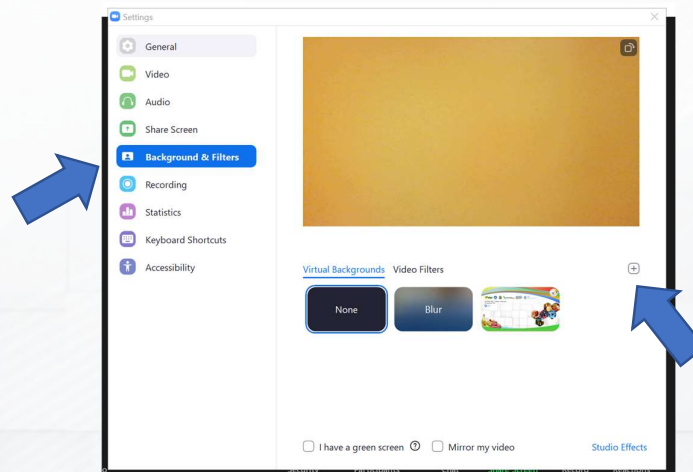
Settings

General
Video
Audio
Share Screen
Background & Filters
Recording
Statistics
Keyboard Shortcuts
Accessibility

Virtual Backgrounds Video Filters

None
Blur

I have a green screen
Mirror my video
Studio Effects